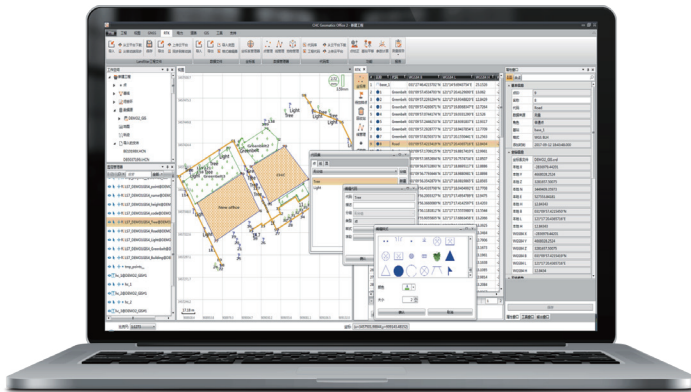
CHC Geomatics Office 2

Light

Tree

Grass

New office

Light

Light

Light

Light

Road

Greenbelt

Greenbelt

Greenbelt

Greenbelt

Greenbelt

Greenbelt

Greenbelt

Greenbelt

Greenbelt

Road

Tree

Light

Road